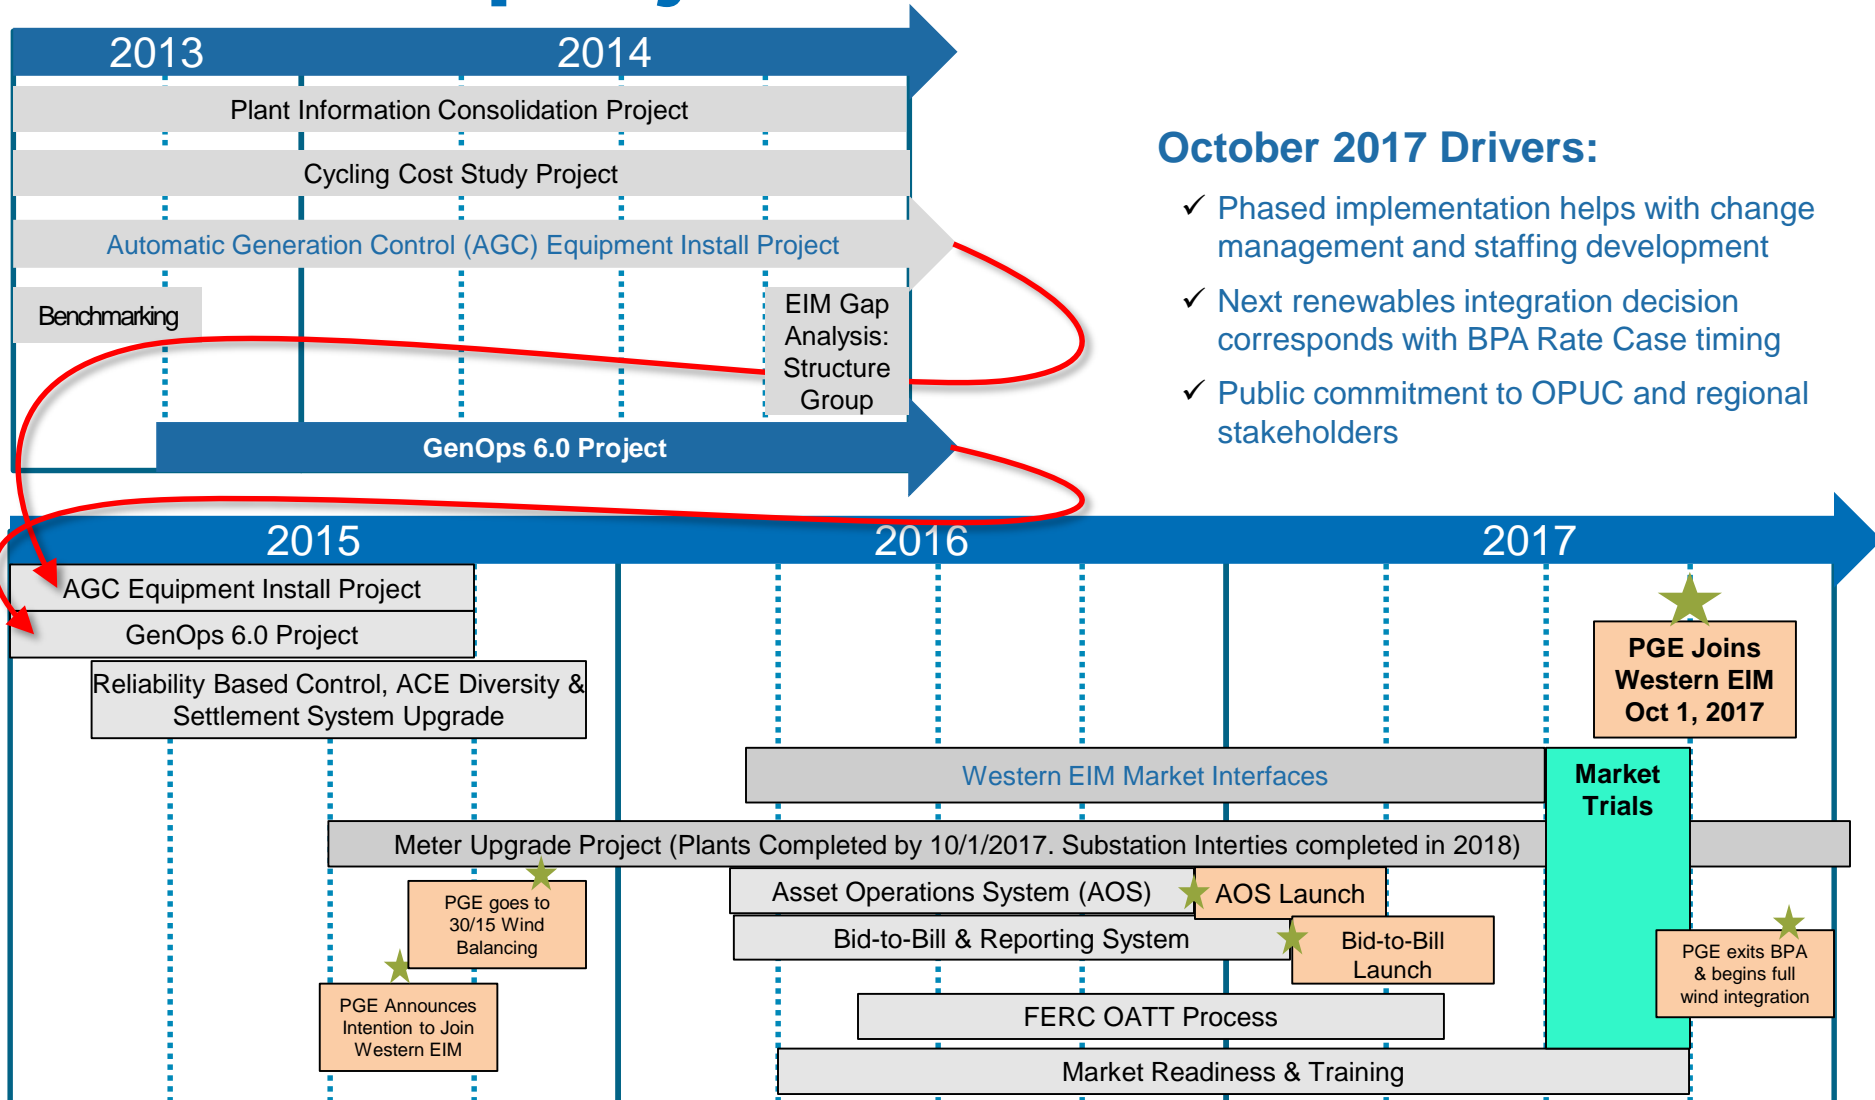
2013
2014
Plant Information Consolidation Project
Cycling Cost Study Project
Automatic Generation Control (AGC) Equipment Install Project
Benchmarking
EIM Gap Analysis: Structure Group
GenOps 6.0 Project

October 2017 Drivers:
✓ Phased implementation helps with change management and staffing development
✓ Next renewables integration decision corresponds with BPA Rate Case timing
✓ Public commitment to OPUC and regional stakeholders

2015
2016
2017
AGC Equipment Install Project
GenOps 6.0 Project
Reliability Based Control, ACE Diversity & Settlement System Upgrade
PGE Joins Western EIM Oct 1, 2017
Western EIM Market Interfaces
Market Trials
Meter Upgrade Project (Plants Completed by 10/1/2017. Substation Interties completed in 2018)
PGE goes to 30/15 Wind Balancing
Asset Operations System (AOS)
AOS Launch
Bid-to-Bill & Reporting System
Bid-to-Bill Launch
PGE exits BPA & begins full wind integration
PGE Announces Intention to Join Western EIM
FERC OATT Process
Market Readiness & Training